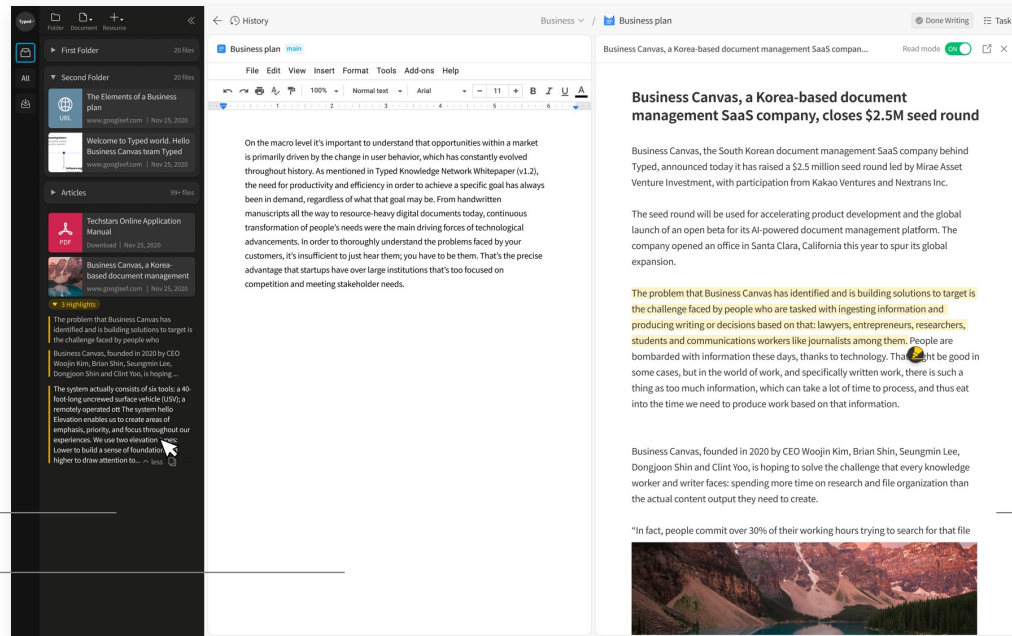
Typed
Folder Document Resource
«
First Folder 20 files
All
Second Folder 20 files
URL
The Elements of a Business plan
www.googleef.com | Nov 25, 2020
Welcome to Typed world. Hello Business Canvas team Typed
www.googleef.com | Nov 25, 2020
Articles 99+ files
PDF
Techstars Online Application Manual
Download | Nov 25, 2020
Business Canvas, a Korea-based document management
www.googleef.com | Nov 25, 2020
3 Highlights
The problem that Business Canvas has identified and is building solutions to target is the challenge faced by people who
Business Canvas, founded in 2020 by CEO Woojin Kim, Brian Shin, Seungmin Lee, Dongjoon Shin and Clint Yoo, is hoping ...
The system actually consists of six tools: a 40-foot-long uncrewed surface vehicle (USV); a remotely operated ott The system hello Elevation enables us to create areas of emphasis, priority, and focus throughout our experiences. We use two elevation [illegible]: Lower to build a sense of foundation higher to draw attention to... less

History
Business / Business plan
Done Writing Task
Business plan main
File Edit View Insert Format Tools Add-ons Help
100% Normal text Arial 11 B I U A

On the macro level it's important to understand that opportunities within a market is primarily driven by the change in user behavior, which has constantly evolved throughout history. As mentioned in Typed Knowledge Network Whitepaper (v1.2), the need for productivity and efficiency in order to achieve a specific goal has always been in demand, regardless of what that goal may be. From handwritten manuscripts all the way to resource-heavy digital documents today, continuous transformation of people's needs were the main driving forces of technological advancements. In order to thoroughly understand the business problem faced by your customers, it's insufficient to just hear them; you have to be them. That's the precise advantage that startups have over large institutions that's too focused on competition and meeting stakeholder needs.

Business Canvas, a Korea-based document management SaaS compan...
Read mode ON

Business Canvas, a Korea-based document management SaaS company, closes $2.5M seed round

Business Canvas, the South Korean document management SaaS company behind Typed, announced today it has raised a $2.5 million seed round led by Mirae Asset Venture Investment, with participation from Kakao Ventures and Nextrans Inc.

The seed round will be used for accelerating product development and the global launch of an open beta for its AI-powered document management platform. The company opened an office in Santa Clara, California this year to spur its global expansion.

The problem that Business Canvas has identified and is building solutions to target is the challenge faced by people who are tasked with ingesting information and producing writing or decisions based on that: lawyers, entrepreneurs, researchers, students and communications workers like journalists among them. People are bombarded with information these days, thanks to technology. Tha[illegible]ght be good in some cases, but in the world of work, and specifically written work, there is such a thing as too much information, which can take a lot of time to process, and thus eat into the time we need to produce work based on that information.

Business Canvas, founded in 2020 by CEO Woojin Kim, Brian Shin, Seungmin Lee, Dongjoon Shin and Clint Yoo, is hoping to solve the challenge that every knowledge worker and writer faces: spending more time on research and file organization than the actual content output they need to create.

"In fact, people commit over 30% of their working hours trying to search for that file